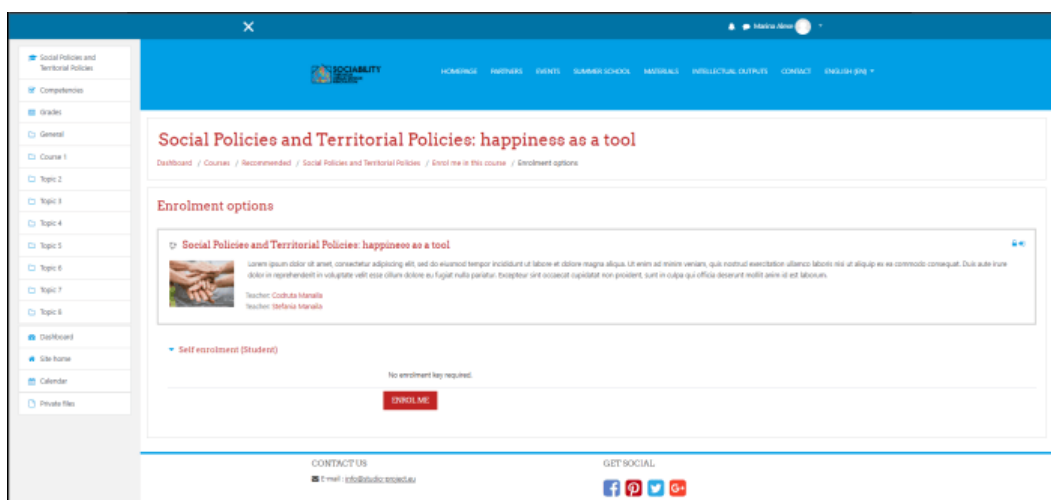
Marina Alexe

Social Policies and Territorial Policies
Competencies
Grades
General
Course 1
Topic 2
Topic 3
Topic 4
Topic 5
Topic 6
Topic 7
Topic 8
Dashboard
Site home
Calendar
Private files

SOCIABILITY

HOMEPAGE PARTNERS EVENTS SUMMER SCHOOL MATERIALS INTELLECTUAL OUTPUTS CONTACT ENGLISH (EN)

Social Policies and Territorial Policies: happiness as a tool

Dashboard / Courses / Recommended / Social Policies and Territorial Policies / Enrol me in this course / Enrolment options

Enrolment options

Social Policies and Territorial Policies: happiness as a tool

Lorem ipsum dolor sit amet, consectetur adipiscing elit, sed do eiusmod tempor incididunt ut labore et dolore magna aliqua. Ut enim ad minim veniam, quis nostrud exercitation ullamco laboris nisi ut aliquip ex ea commodo consequat. Duis aute irure dolor in reprehenderit in voluptate velit esse cillum dolore eu fugiat nulla pariatur. Excepteur sint occaecat cupidatat non proident, sunt in culpa qui officia deserunt mollit anim id est laborum.

Teacher: Codruta Manalla
Teacher: Stefania Manalla

Self enrolment (Student)

No enrolment key required.

ENROL ME

CONTACT US
E-mail : info@studio-project.eu

GET SOCIAL